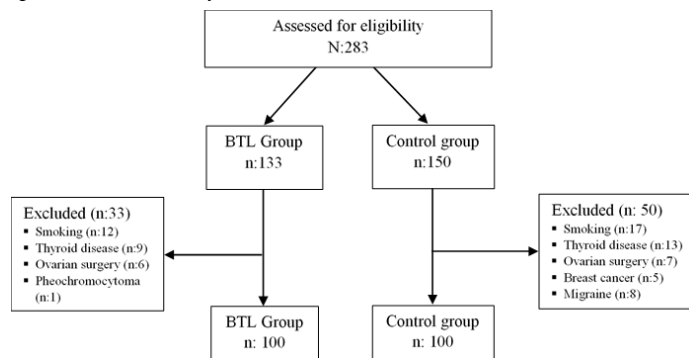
Assessed for eligibility
N:283

BTL Group
n:133

Control group
n:150

Excluded (n:33)
- Smoking (n:12)
- Thyroid disease (n:9)
- Ovarian surgery (n:6)
- Pheochromocytoma (n:1)

Excluded (n: 50)
- Smoking (n:17)
- Thyroid disease (n:13)
- Ovarian surgery (n:7)
- Breast cancer (n:5)
- Migraine (n:8)

BTL Group
n: 100

Control group
n: 100